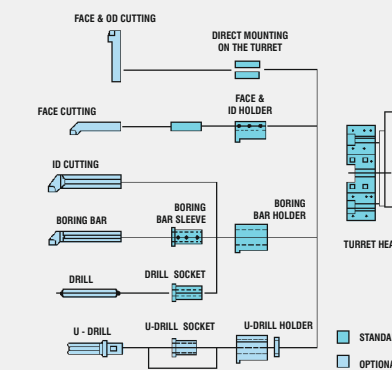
FACE & OD CUTTING

DIRECT MOUNTING ON THE TURRET

FACE CUTTING

FACE & ID HOLDER

ID CUTTING

BORING BAR

BORING BAR SLEEVE

BORING BAR HOLDER

DRILL

DRILL SOCKET

U - DRILL

U-DRILL SOCKET

U-DRILL HOLDER

TURRET HEA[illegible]

STANDA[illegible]

OPTION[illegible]